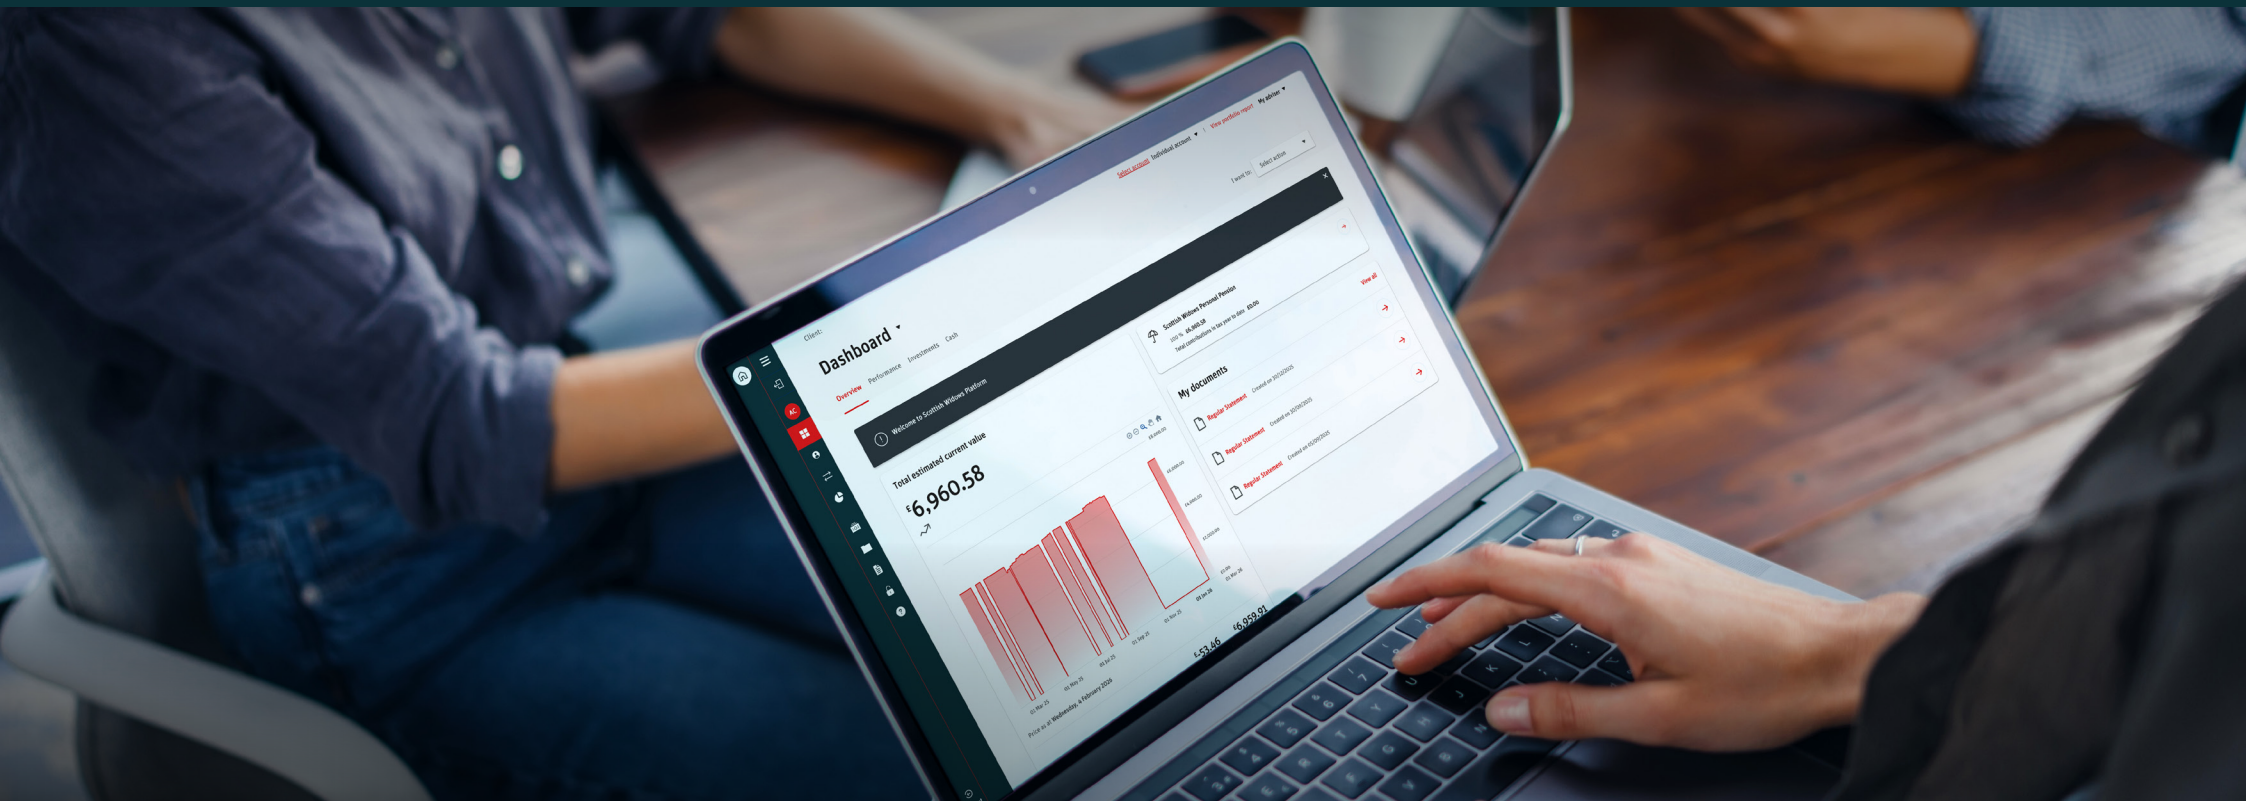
Select account Individual account View portfolio report My adviser

I want to Select action

Client:

Dashboard

Overview Performance Investments Cash

AC

Welcome to Scottish Widows Platform

Total estimated current value

£6,960.58

Scottish Widows Personal Pension

Total contributions in tax year to date £0.00

View all

My documents

Regular Statement Created on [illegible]

Regular Statement Created on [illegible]

Regular Statement Created on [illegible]

Price as at Wednesday, 4 February 2026

£-53.46 £6,959.91